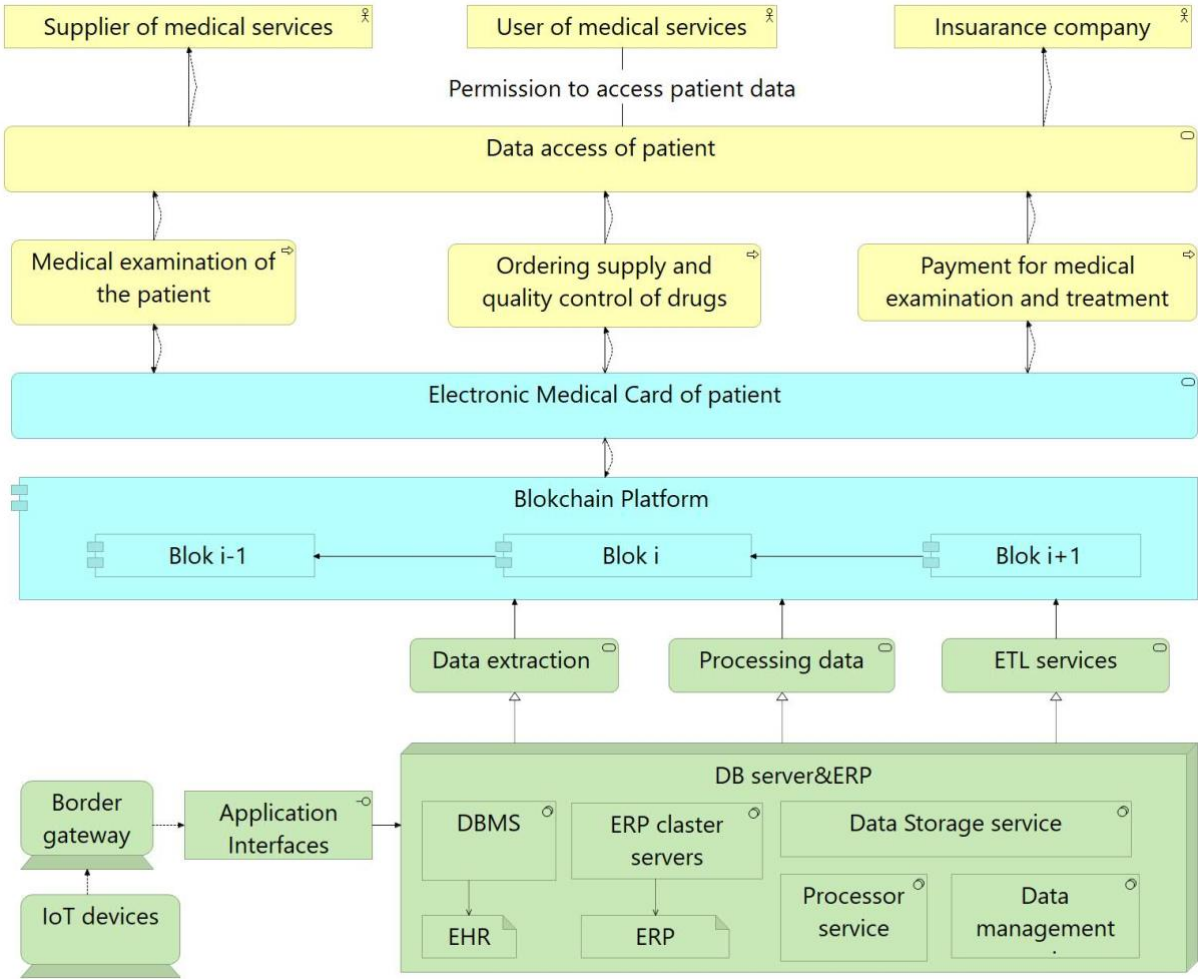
Supplier of medical services

User of medical services

Insuarance company

Permission to access patient data

Data access of patient

Medical examination of the patient

Ordering supply and quality control of drugs

Payment for medical examination and treatment

Electronic Medical Card of patient

Blokchain Platform

Blok i-1

Blok i

Blok i+1

Data extraction

Processing data

ETL services

DB server&ERP

Border gateway

Application Interfaces

DBMS

ERP claster servers

Data Storage service

Processor service

Data management

IoT devices

EHR

ERP